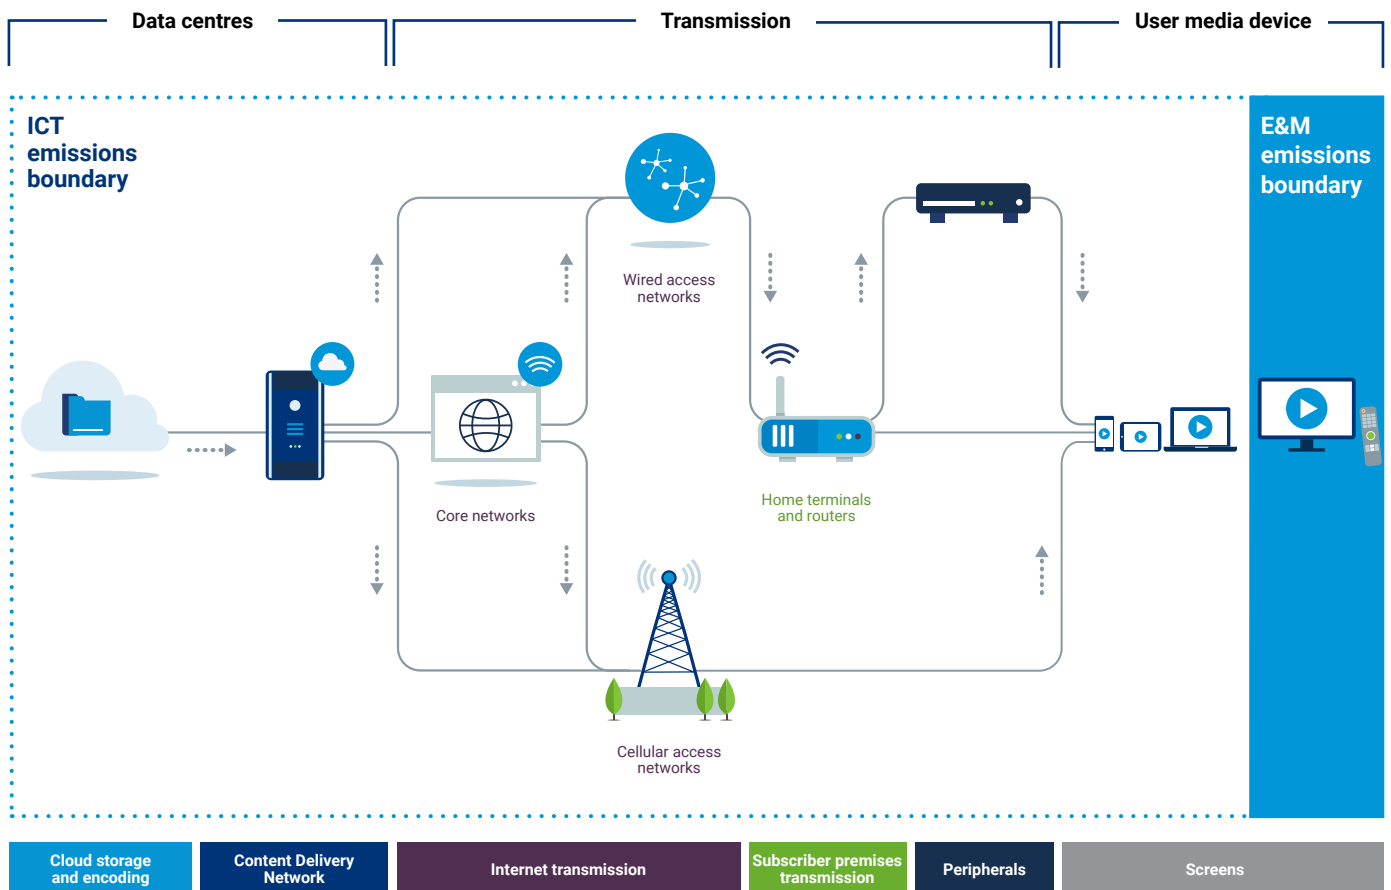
Data centres

Transmission

User media device

ICT emissions boundary

E&M emissions boundary

Wired access networks

Core networks

Home terminals and routers

Cellular access networks

Cloud storage and encoding

Content Delivery Network

Internet transmission

Subscriber premises transmission

Peripherals

Screens